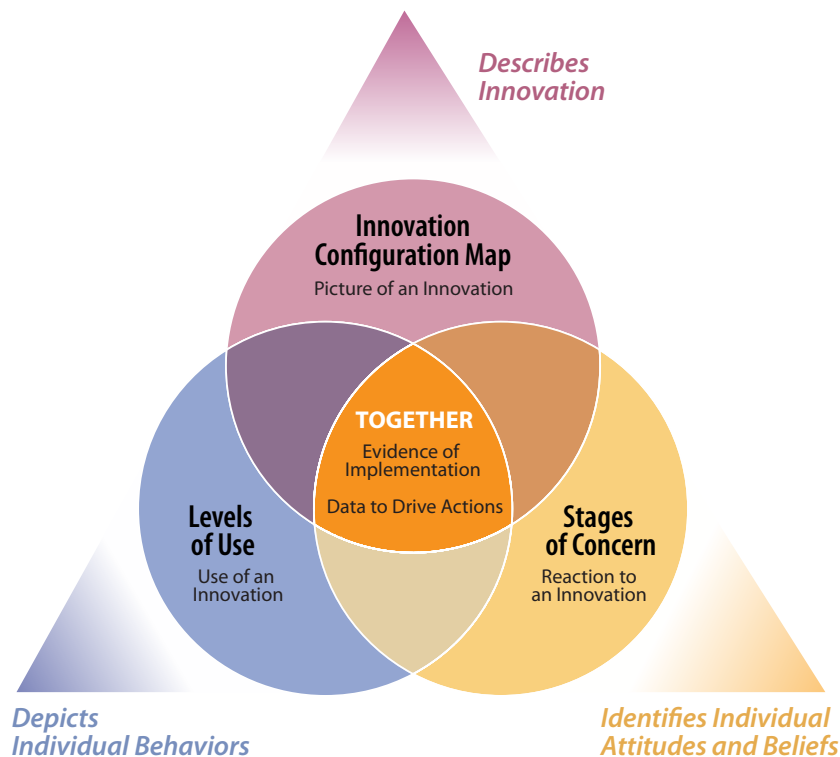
Describes Innovation

Innovation Configuration Map
Picture of an Innovation

TOGETHER
Evidence of Implementation
Data to Drive Actions

Levels of Use
Use of an Innovation

Stages of Concern
Reaction to an Innovation

Depicts Individual Behaviors

Identifies Individual Attitudes and Beliefs